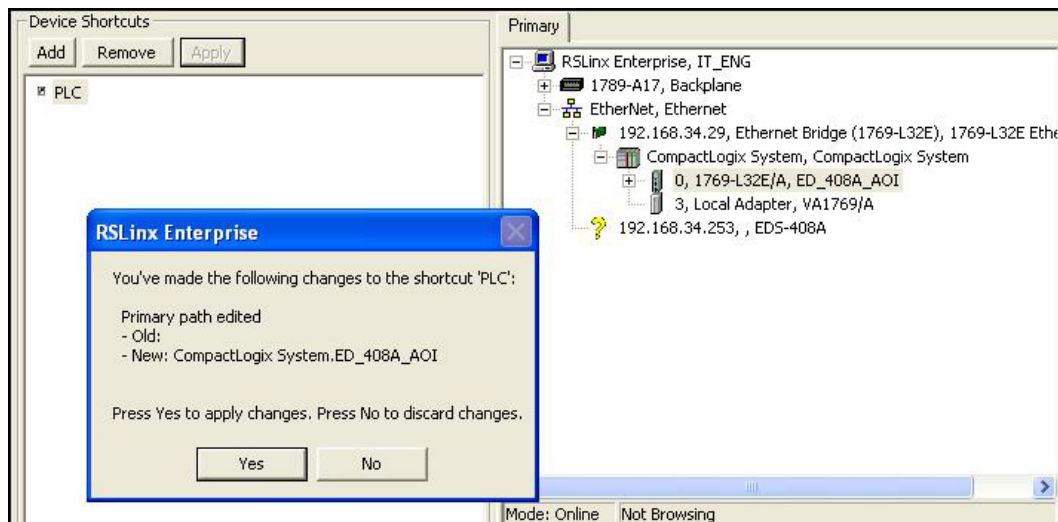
Device Shortcuts

Add Remove Apply

PLC

Primary

RSLinx Enterprise, IT_ENG

1789-A17, Backplane

EtherNet, Ethernet

192.168.34.29, Ethernet Bridge (1769-L32E), 1769-L32E Ethe

CompactLogix System, CompactLogix System

0, 1769-L32E/A, ED_408A_AOI

3, Local Adapter, VA1769/A

192.168.34.253, , EDS-408A

RSLinx Enterprise

You've made the following changes to the shortcut 'PLC':

Primary path edited
- Old:
- New: CompactLogix System.ED_408A_AOI

Press Yes to apply changes. Press No to discard changes.

Yes No

Mode: Online Not Browsing